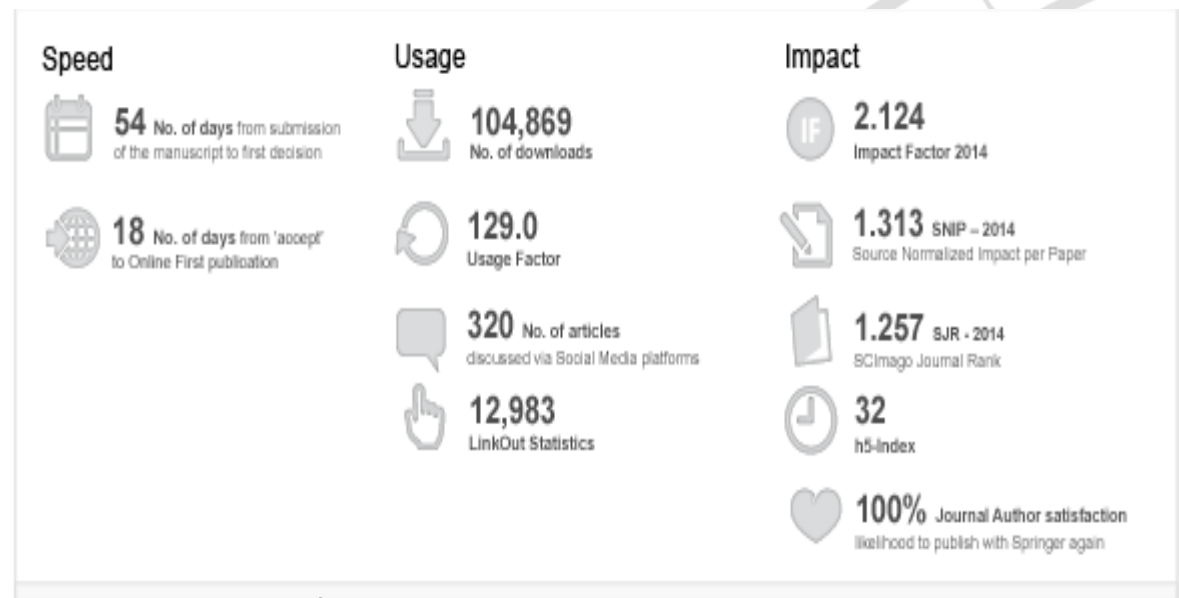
Speed

54 No. of days from submission of the manuscript to first decision

18 No. of days from 'accept' to Online First publication

Usage

104,869
No. of downloads

129.0
Usage Factor

320 No. of articles discussed via Social Media platforms

12,983
LinkOut Statistics

Impact

IF

2.124
Impact Factor 2014

1.313 SNIP – 2014
Source Normalized Impact per Paper

1.257 SJR - 2014
SCImago Journal Rank

32
h5-Index

100% Journal Author satisfaction
likelihood to publish with Springer again